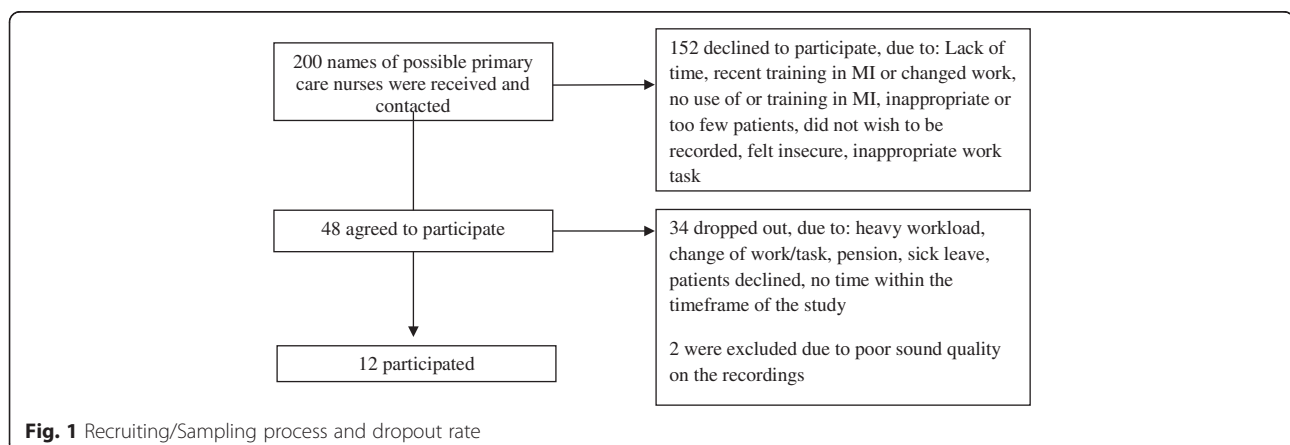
200 names of possible primary care nurses were received and contacted

152 declined to participate, due to: Lack of time, recent training in MI or changed work, no use of or training in MI, inappropriate or too few patients, did not wish to be recorded, felt insecure, inappropriate work task

48 agreed to participate

34 dropped out, due to: heavy workload, change of work/task, pension, sick leave, patients declined, no time within the timeframe of the study

2 were excluded due to poor sound quality on the recordings

12 participated

**Fig. 1** Recruiting/Sampling process and dropout rate